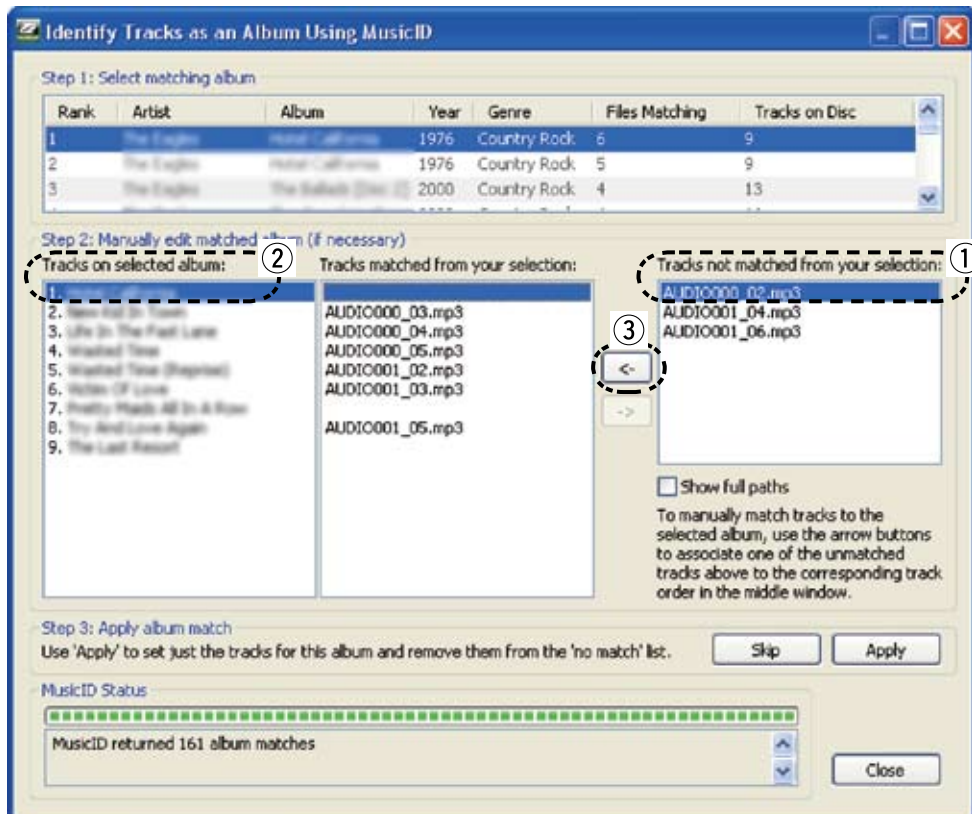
Identify Tracks as an Album Using MusicID

Step 1: Select matching album

| Rank | Artist | Album | Year | Genre | Files Matching | Tracks on Disc |
|---|---|---|---|---|---|---|
| 1 | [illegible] | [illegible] | 1976 | Country Rock | 6 | 9 |
| 2 | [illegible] | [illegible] | 1976 | Country Rock | 5 | 9 |
| 3 | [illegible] | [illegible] | 2000 | Country Rock | 4 | 13 |

Step 2: Manually edit matched album (if necessary)

Tracks on selected album:
1. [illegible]
2. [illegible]
3. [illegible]
4. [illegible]
5. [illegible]
6. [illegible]
7. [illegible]
8. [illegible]
9. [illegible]

②

Tracks matched from your selection:
AUDIO000_03.mp3
AUDIO000_04.mp3
AUDIO000_05.mp3
AUDIO001_02.mp3
AUDIO001_03.mp3
AUDIO001_05.mp3

③
<-
->

Tracks not matched from your selection:
①
AUDIO000_02.mp3
AUDIO001_04.mp3
AUDIO001_06.mp3

Show full paths

To manually match tracks to the selected album, use the arrow buttons to associate one of the unmatched tracks above to the corresponding track order in the middle window.

Step 3: Apply album match
Use 'Apply' to set just the tracks for this album and remove them from the 'no match' list.

Skip
Apply

MusicID Status
MusicID returned 161 album matches

Close